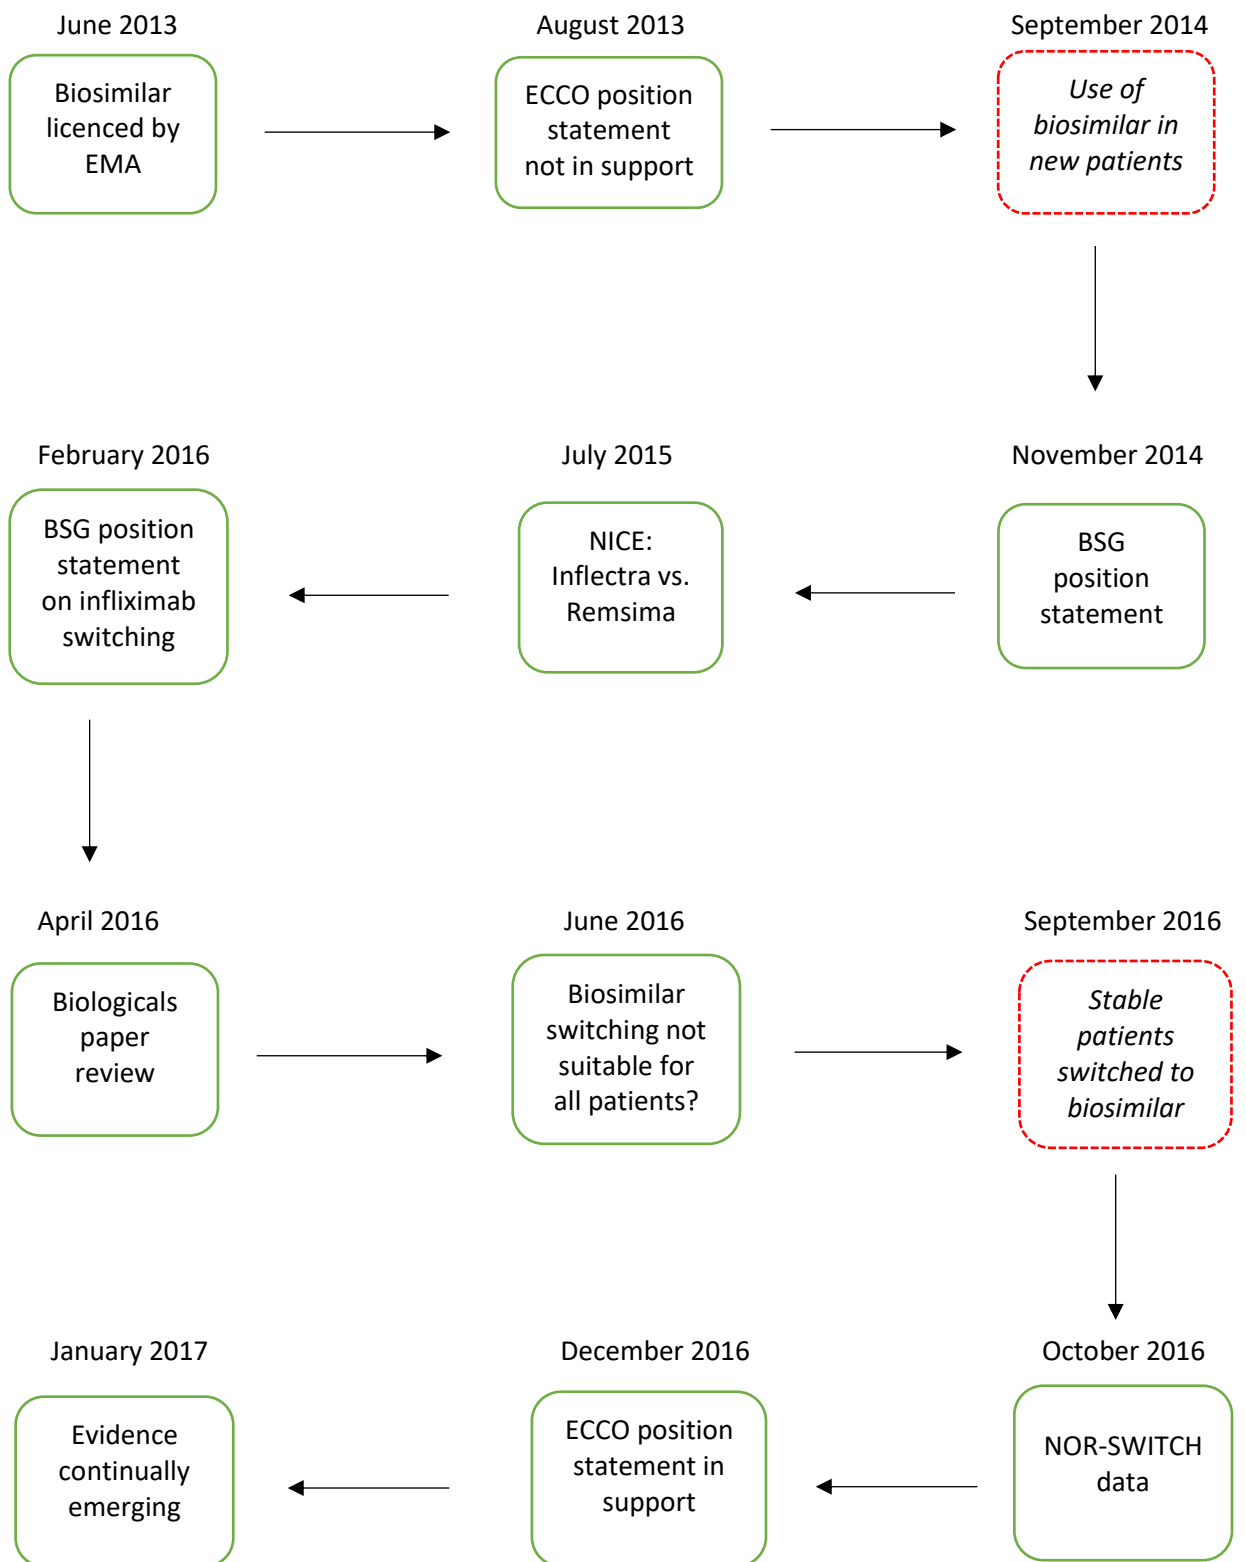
June 2013

Biosimilar licenced by EMA

August 2013

ECCO position statement not in support

September 2014

*Use of biosimilar in new patients*

November 2014

BSG position statement

July 2015

NICE: Inflectra vs. Remsima

February 2016

BSG position statement on infliximab switching

April 2016

Biologicals paper review

June 2016

Biosimilar switching not suitable for all patients?

September 2016

*Stable patients switched to biosimilar*

October 2016

NOR-SWITCH data

December 2016

ECCO position statement in support

January 2017

Evidence continually emerging